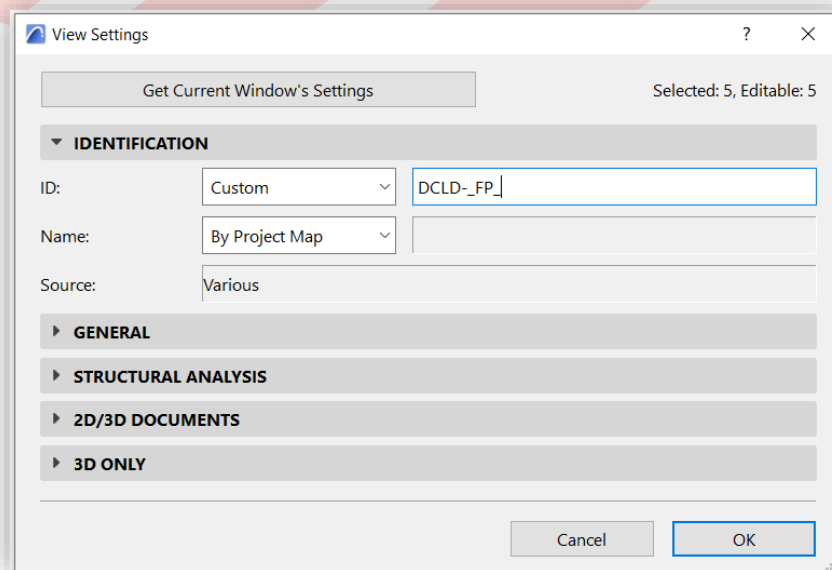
View Settings

?

Get Current Window's Settings

Selected: 5, Editable: 5

IDENTIFICATION

ID:

Custom

DCLD-_FP_

Name:

By Project Map

Source:

Various

GENERAL

STRUCTURAL ANALYSIS

2D/3D DOCUMENTS

3D ONLY

Cancel

OK